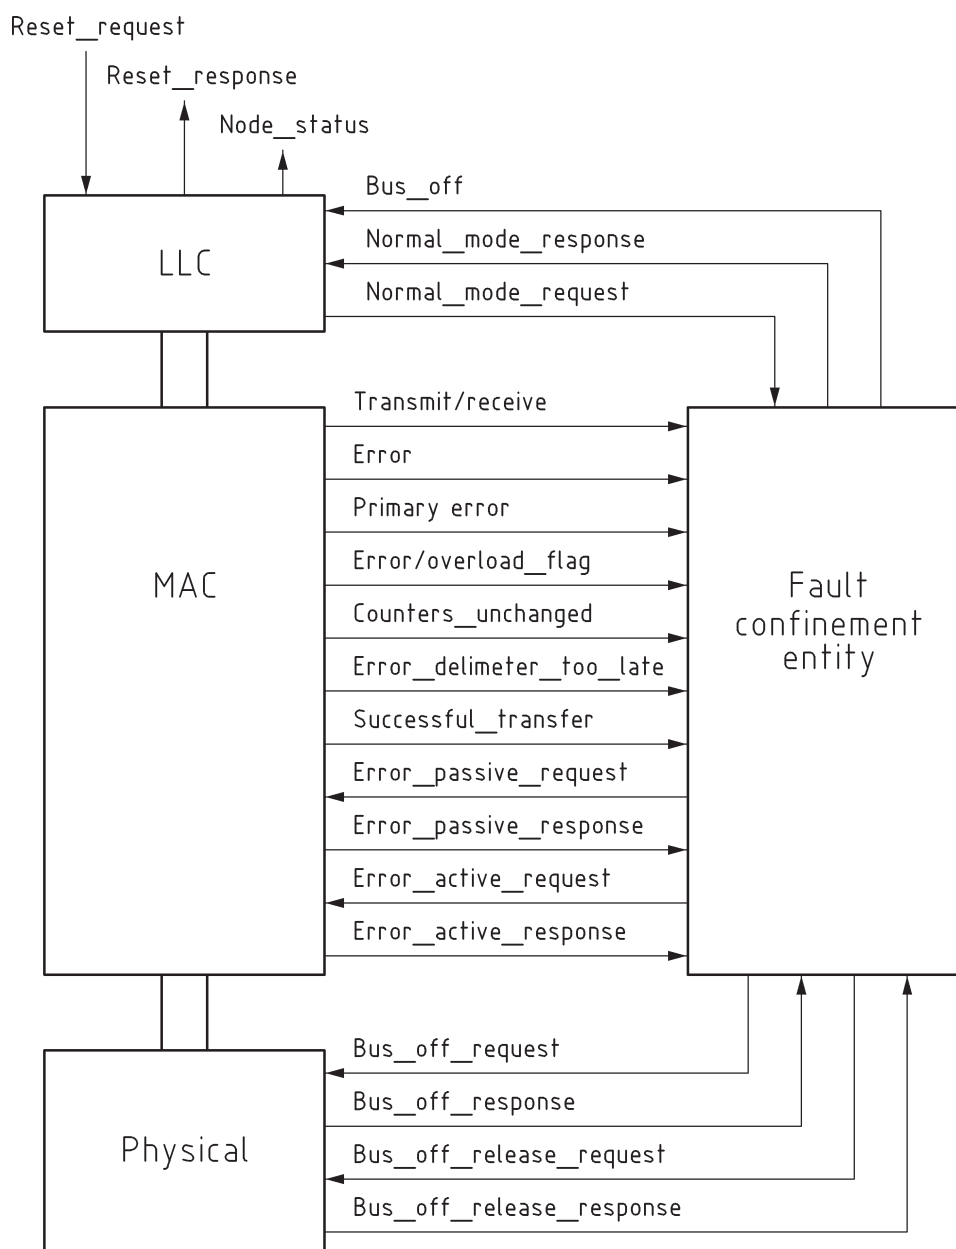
Reset_request
Reset_response
Node_status
Bus_off
Normal_mode_response
Normal_mode_request
LLC
Transmit/receive
Error
Primary error
Error/overload_flag
Counters_unchanged
Error_delimeter_too_late
Successful_transfer
Error_passive_request
Error_passive_response
Error_active_request
Error_active_response
MAC
Fault confinement entity
Bus_off_request
Bus_off_response
Bus_off_release_request
Bus_off_release_response
Physical